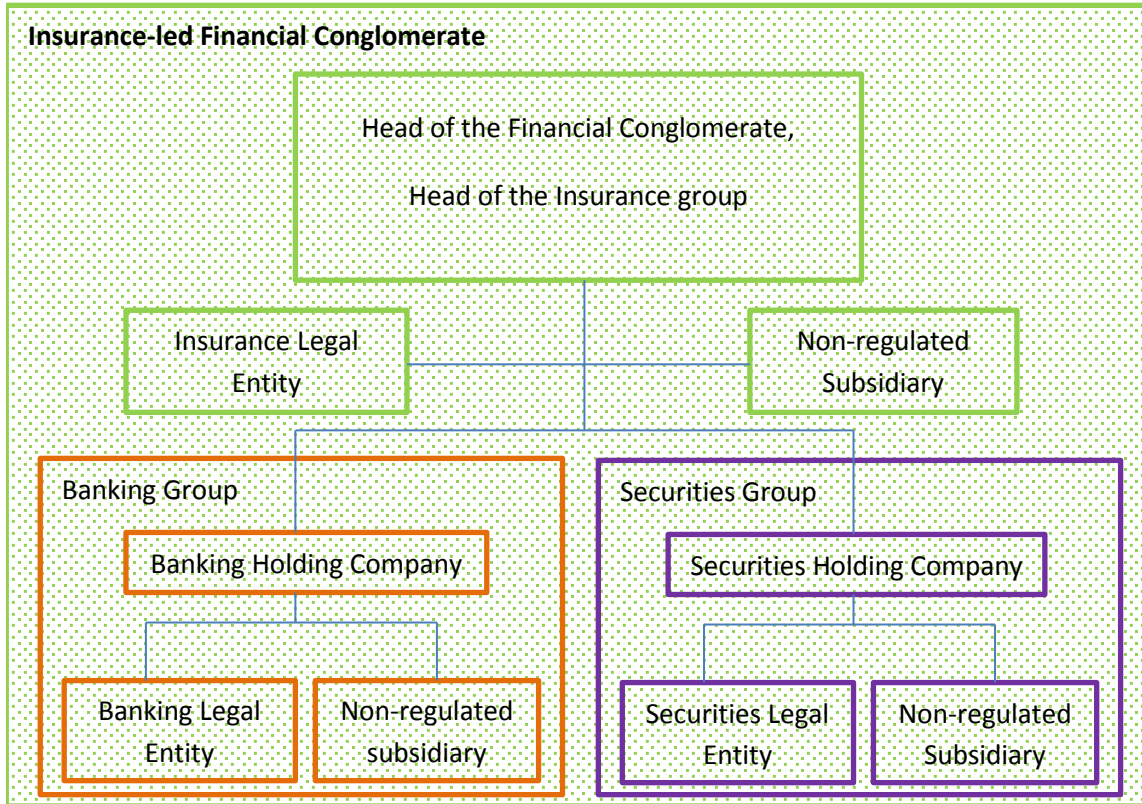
**Insurance-led Financial Conglomerate**

Head of the Financial Conglomerate,

Head of the Insurance group

Insurance Legal Entity

Non-regulated Subsidiary

Banking Group

Banking Holding Company

Banking Legal Entity

Non-regulated subsidiary

Securities Group

Securities Holding Company

Securities Legal Entity

Non-regulated Subsidiary